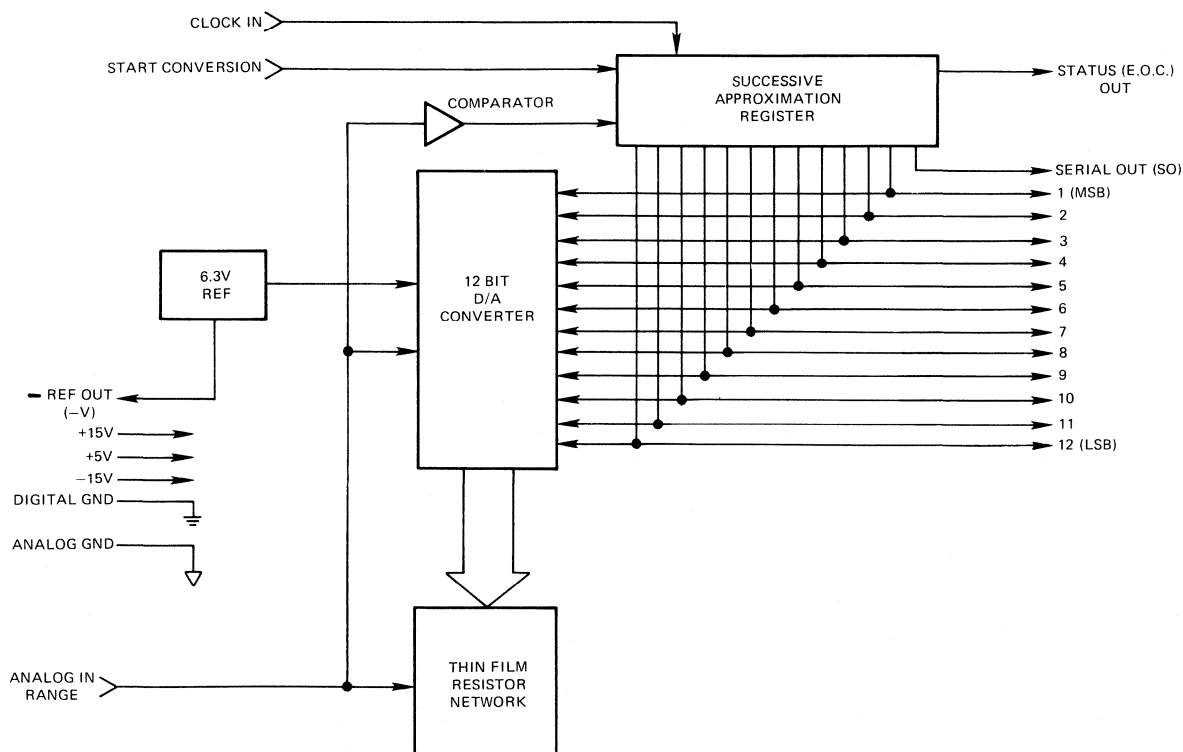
CLOCK IN

START CONVERSION

SUCCESSIVE APPROXIMATION REGISTER

STATUS (E.O.C.) OUT

COMPARATOR

SERIAL OUT (SO)

1 (MSB)
2
3
4
5
6
7
8
9
10
11
12 (LSB)

6.3V REF

12 BIT D/A CONVERTER

– REF OUT (–V)

+15V

+5V

–15V

DIGITAL GND

ANALOG GND

THIN FILM RESISTOR NETWORK

ANALOG IN RANGE